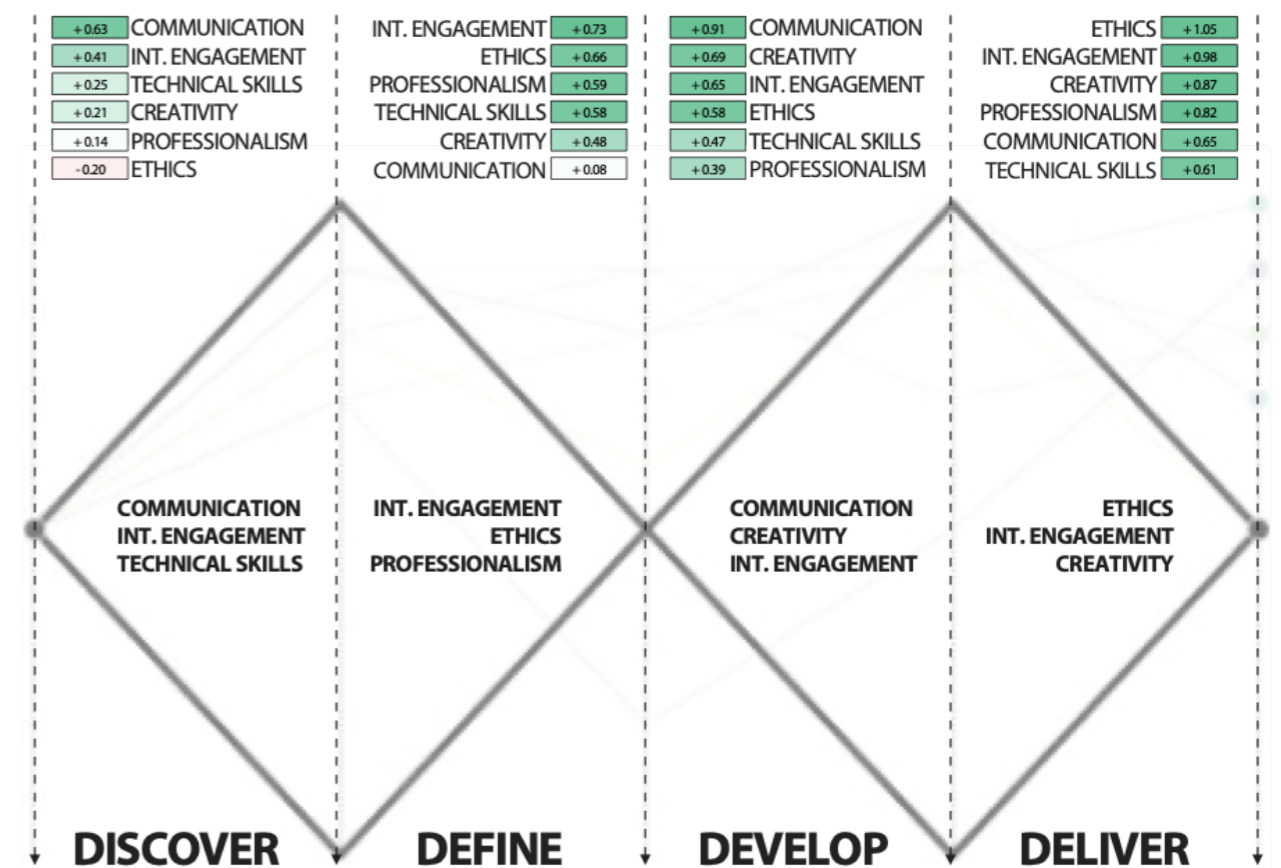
+0.63 COMMUNICATION
+0.41 INT. ENGAGEMENT
+0.25 TECHNICAL SKILLS
+0.21 CREATIVITY
+0.14 PROFESSIONALISM
-0.20 ETHICS

INT. ENGAGEMENT +0.73
ETHICS +0.66
PROFESSIONALISM +0.59
TECHNICAL SKILLS +0.58
CREATIVITY +0.48
COMMUNICATION +0.08

+0.91 COMMUNICATION
+0.69 CREATIVITY
+0.65 INT. ENGAGEMENT
+0.58 ETHICS
+0.47 TECHNICAL SKILLS
+0.39 PROFESSIONALISM

ETHICS +1.05
INT. ENGAGEMENT +0.98
CREATIVITY +0.87
PROFESSIONALISM +0.82
COMMUNICATION +0.65
TECHNICAL SKILLS +0.61

COMMUNICATION
INT. ENGAGEMENT
TECHNICAL SKILLS

INT. ENGAGEMENT
ETHICS
PROFESSIONALISM

COMMUNICATION
CREATIVITY
INT. ENGAGEMENT

ETHICS
INT. ENGAGEMENT
CREATIVITY

DISCOVER

DEFINE

DEVELOP

DELIVER